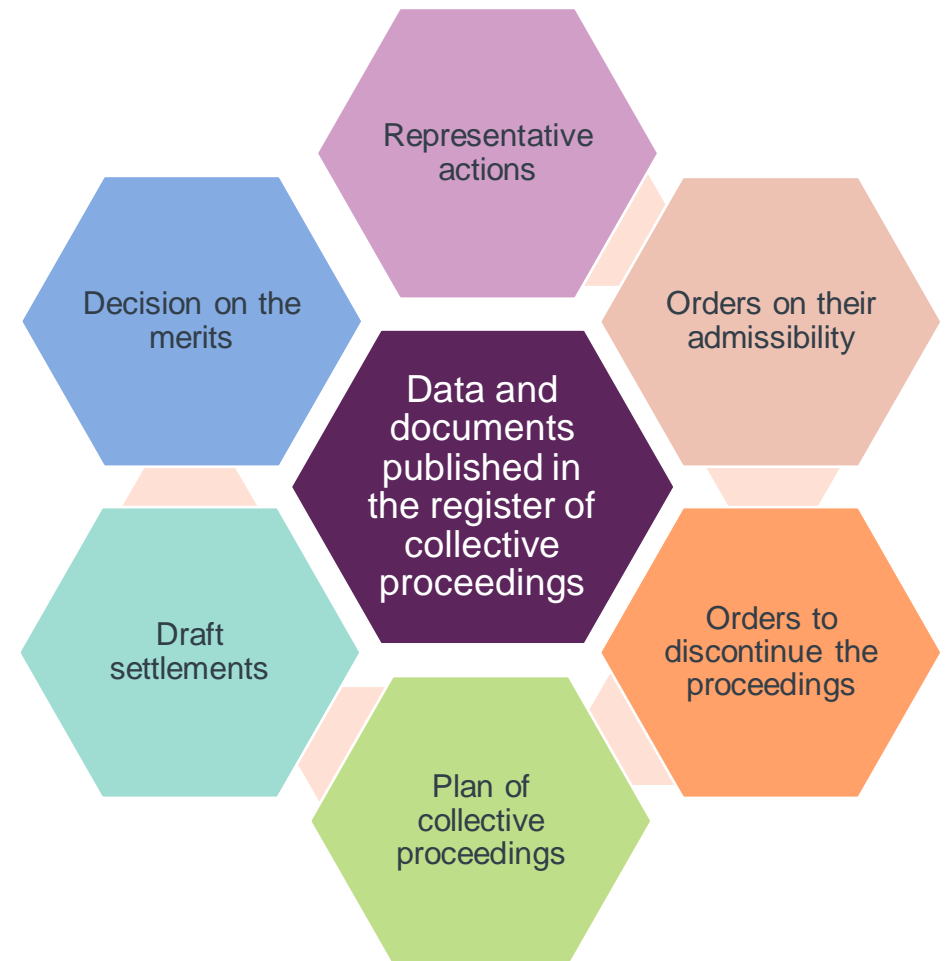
Representative actions

Orders on their admissibility

Orders to discontinue the proceedings

Plan of collective proceedings

Draft settlements

Decision on the merits

Data and documents published in the register of collective proceedings